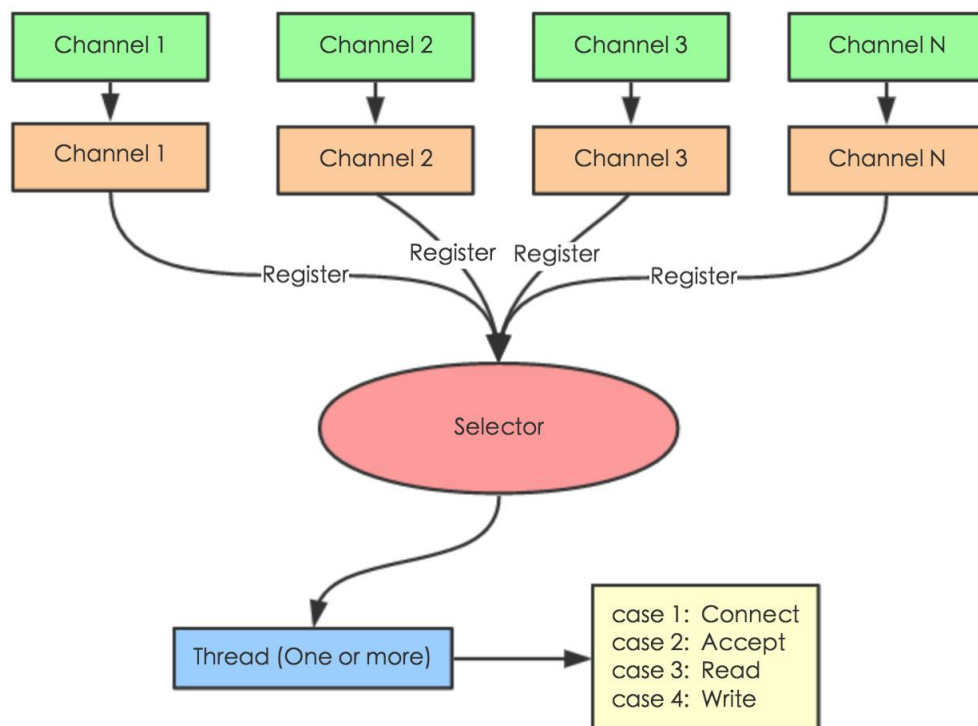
Channel 1
Channel 2
Channel 3
Channel N

Channel 1
Channel 2
Channel 3
Channel N

Register
Register
Register
Register

Selector

Thread (One or more)

case 1: Connect
case 2: Accept
case 3: Read
case 4: Write